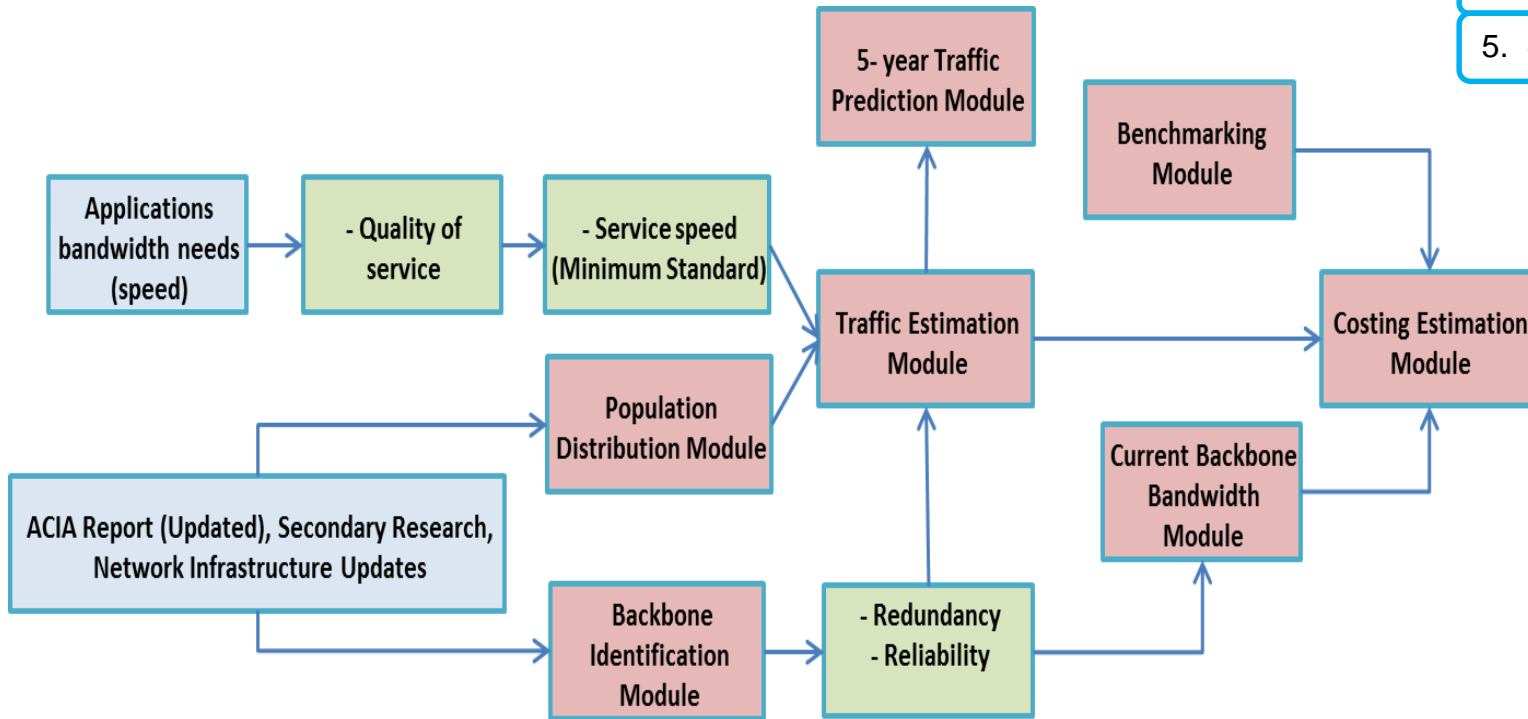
5.

5- year Traffic Prediction Module

Benchmarking Module

Applications bandwidth needs (speed)

- Quality of service

- Service speed (Minimum Standard)

Traffic Estimation Module

Costing Estimation Module

Population Distribution Module

Current Backbone Bandwidth Module

ACIA Report (Updated), Secondary Research, Network Infrastructure Updates

Backbone Identification Module

- Redundancy
- Reliability